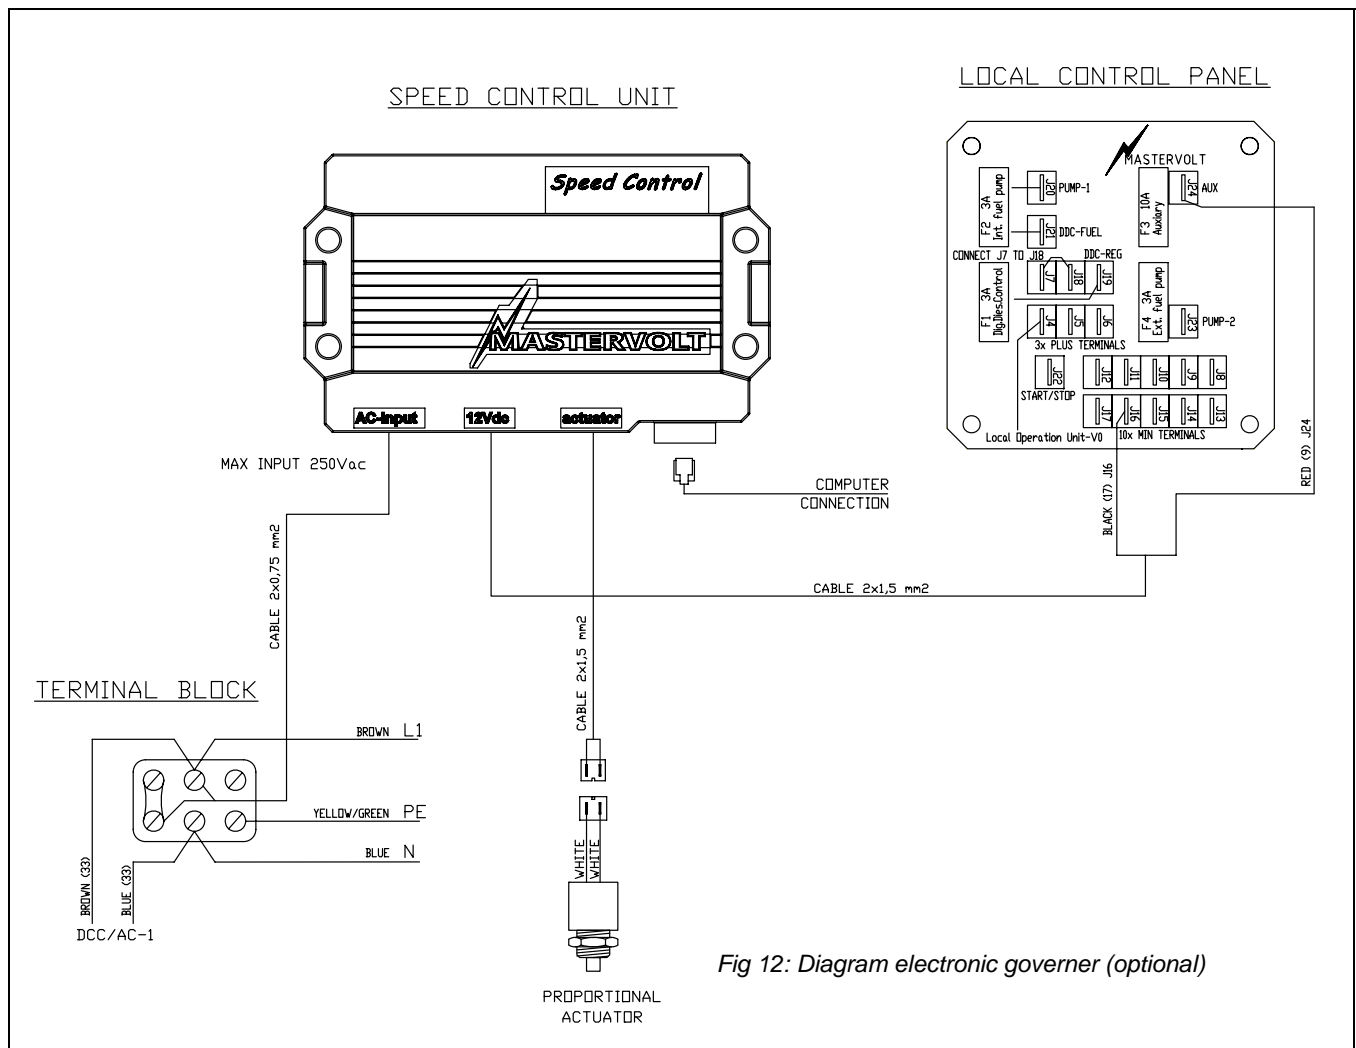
SPEED CONTROL UNIT

Speed Control

MASTERVOLT

AC-input
12Vdc
actuator

LOCAL CONTROL PANEL

MASTERVOLT

F2 3A Int. fuel pump
J20 PUMP-1
J21 DDC-FUEL
F3 10A Auxilary
J24 AUX
CONNECT J7 TO J18
DDC-REG
J7 J18 J19
F1 3A Dig.Dies.Control
F4 3A Ext. fuel pump
J23 PUMP-2
J4 J5 J6
3x PLUS TERMINALS
J22
START/STOP
J12 J11 J10 J9 J8
J17 J16 J15 J14 J13
Local Operation Unit-V0
10x MIN TERMINALS

MAX INPUT 250Vac

COMPUTER CONNECTION

BLACK (17) J16

RED (9) J24

CABLE 2x1,5 mm2

CABLE 2x0,75 mm2

CABLE 2x1,5 mm2

TERMINAL BLOCK

BROWN L1

YELLOW/GREEN PE

BLUE N

BROWN (33)
BLUE (33)

DCC/AC-1

WHITE
WHITE

PROPORTIONAL ACTUATOR

Fig 12: Diagram electronic governer (optional)